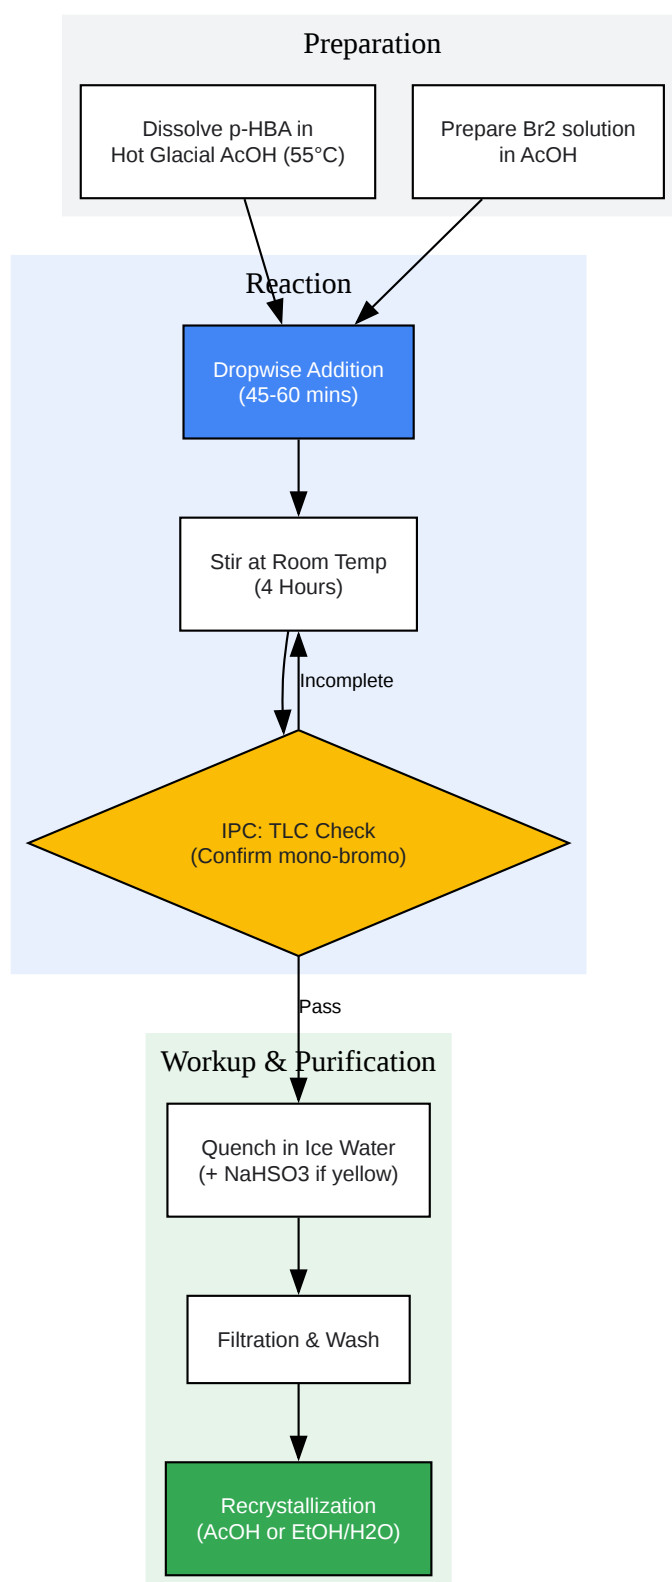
Preparation

Dissolve p-HBA in Hot Glacial AcOH (55°C)

Prepare Br2 solution in AcOH

Reaction

Dropwise Addition (45-60 mins)

Stir at Room Temp (4 Hours)

Incomplete

IPC: TLC Check (Confirm mono-bromo)

Pass

Workup & Purification

Quench in Ice Water (+ NaHSO3 if yellow)

Filtration & Wash

Recrystallization (AcOH or EtOH/H2O)